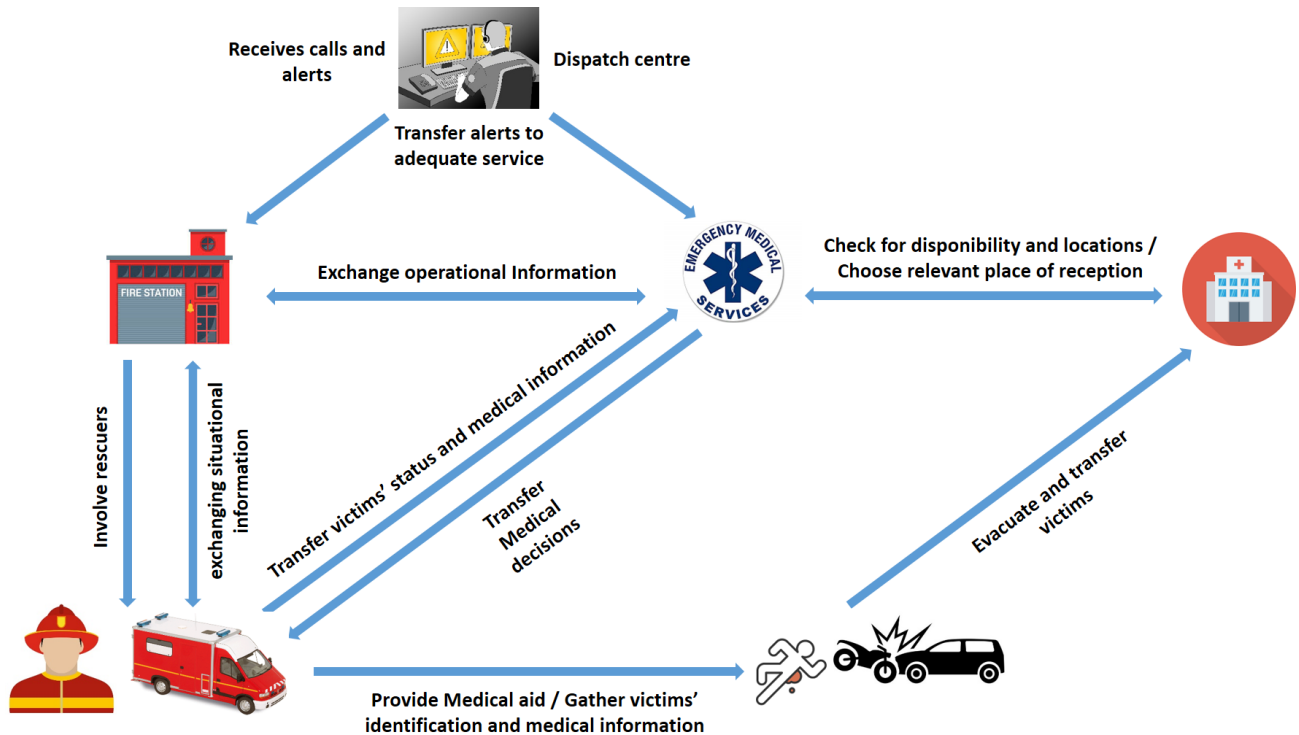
Receives calls and alerts

Dispatch centre

Transfer alerts to adequate service

FIRE STATION

Exchange operational Information

EMERGENCY MEDICAL SERVICES

Check for disponibility and locations / Choose relevant place of reception

Involve rescuers

exchanging situational information

Transfer victims' status and medical information

Transfer Medical decisions

Evacuate and transfer victims

Provide Medical aid / Gather victims' identification and medical information